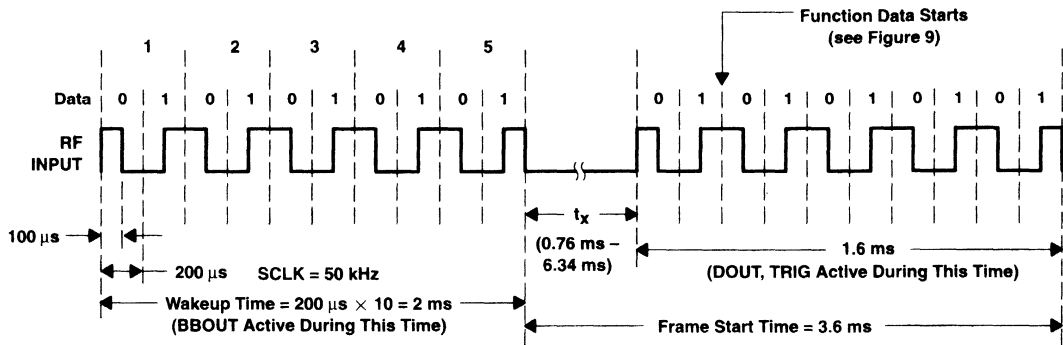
Function Data Starts
(see Figure 9)

1 2 3 4 5

Data 0 1 0 1 0 1 0 1 0 1 0 1 0 1 0 1 0 1 0 1

RF
INPUT

100 μs

200 μs SCLK = 50 kHz

Wakeup Time = 200 μs × 10 = 2 ms
(BBOUT Active During This Time)

$t_x$
(0.76 ms – 6.34 ms)

1.6 ms
(DOUT, TRIG Active During This Time)

Frame Start Time = 3.6 ms